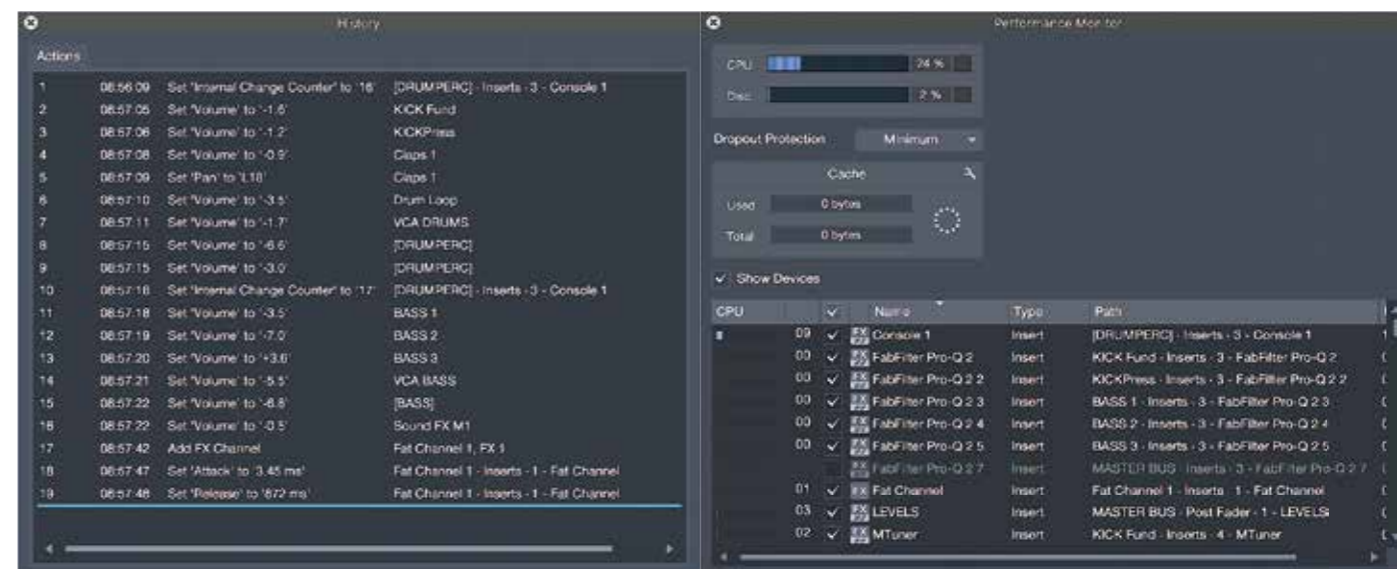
History

Actions

| | | | |
|---|---|---|---|
| 1 | 08:56:09 | Set 'Internal Change Counter' to '16' | [DRUMPERC] - Inserts - 3 - Console 1 |
| 2 | 08:57:05 | Set 'Volume' to '-1.6' | KICK Fund |
| 3 | 08:57:06 | Set 'Volume' to '-1.2' | KICKPress |
| 4 | 08:57:08 | Set 'Volume' to '-0.9' | Claps 1 |
| 5 | 08:57:09 | Set 'Pan' to 'L18' | Claps 1 |
| 6 | 08:57:10 | Set 'Volume' to '-3.5' | Drum Loop |
| 7 | 08:57:11 | Set 'Volume' to '-1.7' | VCA DRUMS |
| 8 | 08:57:15 | Set 'Volume' to '-6.6' | [DRUMPERC] |
| 9 | 08:57:15 | Set 'Volume' to '-3.0' | [DRUMPERC] |
| 10 | 08:57:16 | Set 'Internal Change Counter' to '17' | [DRUMPERC] - Inserts - 3 - Console 1 |
| 11 | 08:57:18 | Set 'Volume' to '-3.5' | BASS 1 |
| 12 | 08:57:19 | Set 'Volume' to '-7.0' | BASS 2 |
| 13 | 08:57:20 | Set 'Volume' to '+3.6' | BASS 3 |
| 14 | 08:57:21 | Set 'Volume' to '-5.5' | VCA BASS |
| 15 | 08:57:22 | Set 'Volume' to '-6.8' | [BASS] |
| 16 | 08:57:22 | Set 'Volume' to '-0.5' | Sound FX M1 |
| 17 | 08:57:42 | Add FX Channel | Fat Channel 1, FX 1 |
| 18 | 08:57:47 | Set 'Attack' to '3.45 ms' | Fat Channel 1 - Inserts - 1 - Fat Channel |
| 19 | 08:57:48 | Set 'Release' to '672 ms' | Fat Channel 1 - Inserts - 1 - Fat Channel |

Performance Monitor

CPU 24 %

Disc 2 %

Dropout Protection Minimum

Cache

Used 0 bytes

Total 0 bytes

Show Devices

| CPU | | ✓ | Name | Type | Path |
|---|---|---|---|---|---|
| | 09 | ✓ | Console 1 | Insert | [DRUMPERC] - Inserts - 3 - Console 1 |
| | 00 | ✓ | FabFilter Pro-Q 2 | Insert | KICK Fund - Inserts - 3 - FabFilter Pro-Q 2 |
| | 00 | ✓ | FabFilter Pro-Q 2 2 | Insert | KICKPress - Inserts - 3 - FabFilter Pro-Q 2 2 |
| | 00 | ✓ | FabFilter Pro-Q 2 3 | Insert | BASS 1 - Inserts - 3 - FabFilter Pro-Q 2 3 |
| | 00 | ✓ | FabFilter Pro-Q 2 4 | Insert | BASS 2 - Inserts - 3 - FabFilter Pro-Q 2 4 |
| | 00 | ✓ | FabFilter Pro-Q 2 5 | Insert | BASS 3 - Inserts - 3 - FabFilter Pro-Q 2 5 |
| | | | FabFilter Pro-Q 2 7 | Insert | MASTER BUS - Inserts - 3 - FabFilter Pro-Q 2 7 |
| | 01 | ✓ | Fat Channel | Insert | Fat Channel 1 - Inserts - 1 - Fat Channel |
| | 03 | ✓ | LEVELS | Insert | MASTER BUS - Post Fader - 1 - LEVELS |
| | 02 | ✓ | MTuner | Insert | KICK Fund - Inserts - 4 - MTuner |